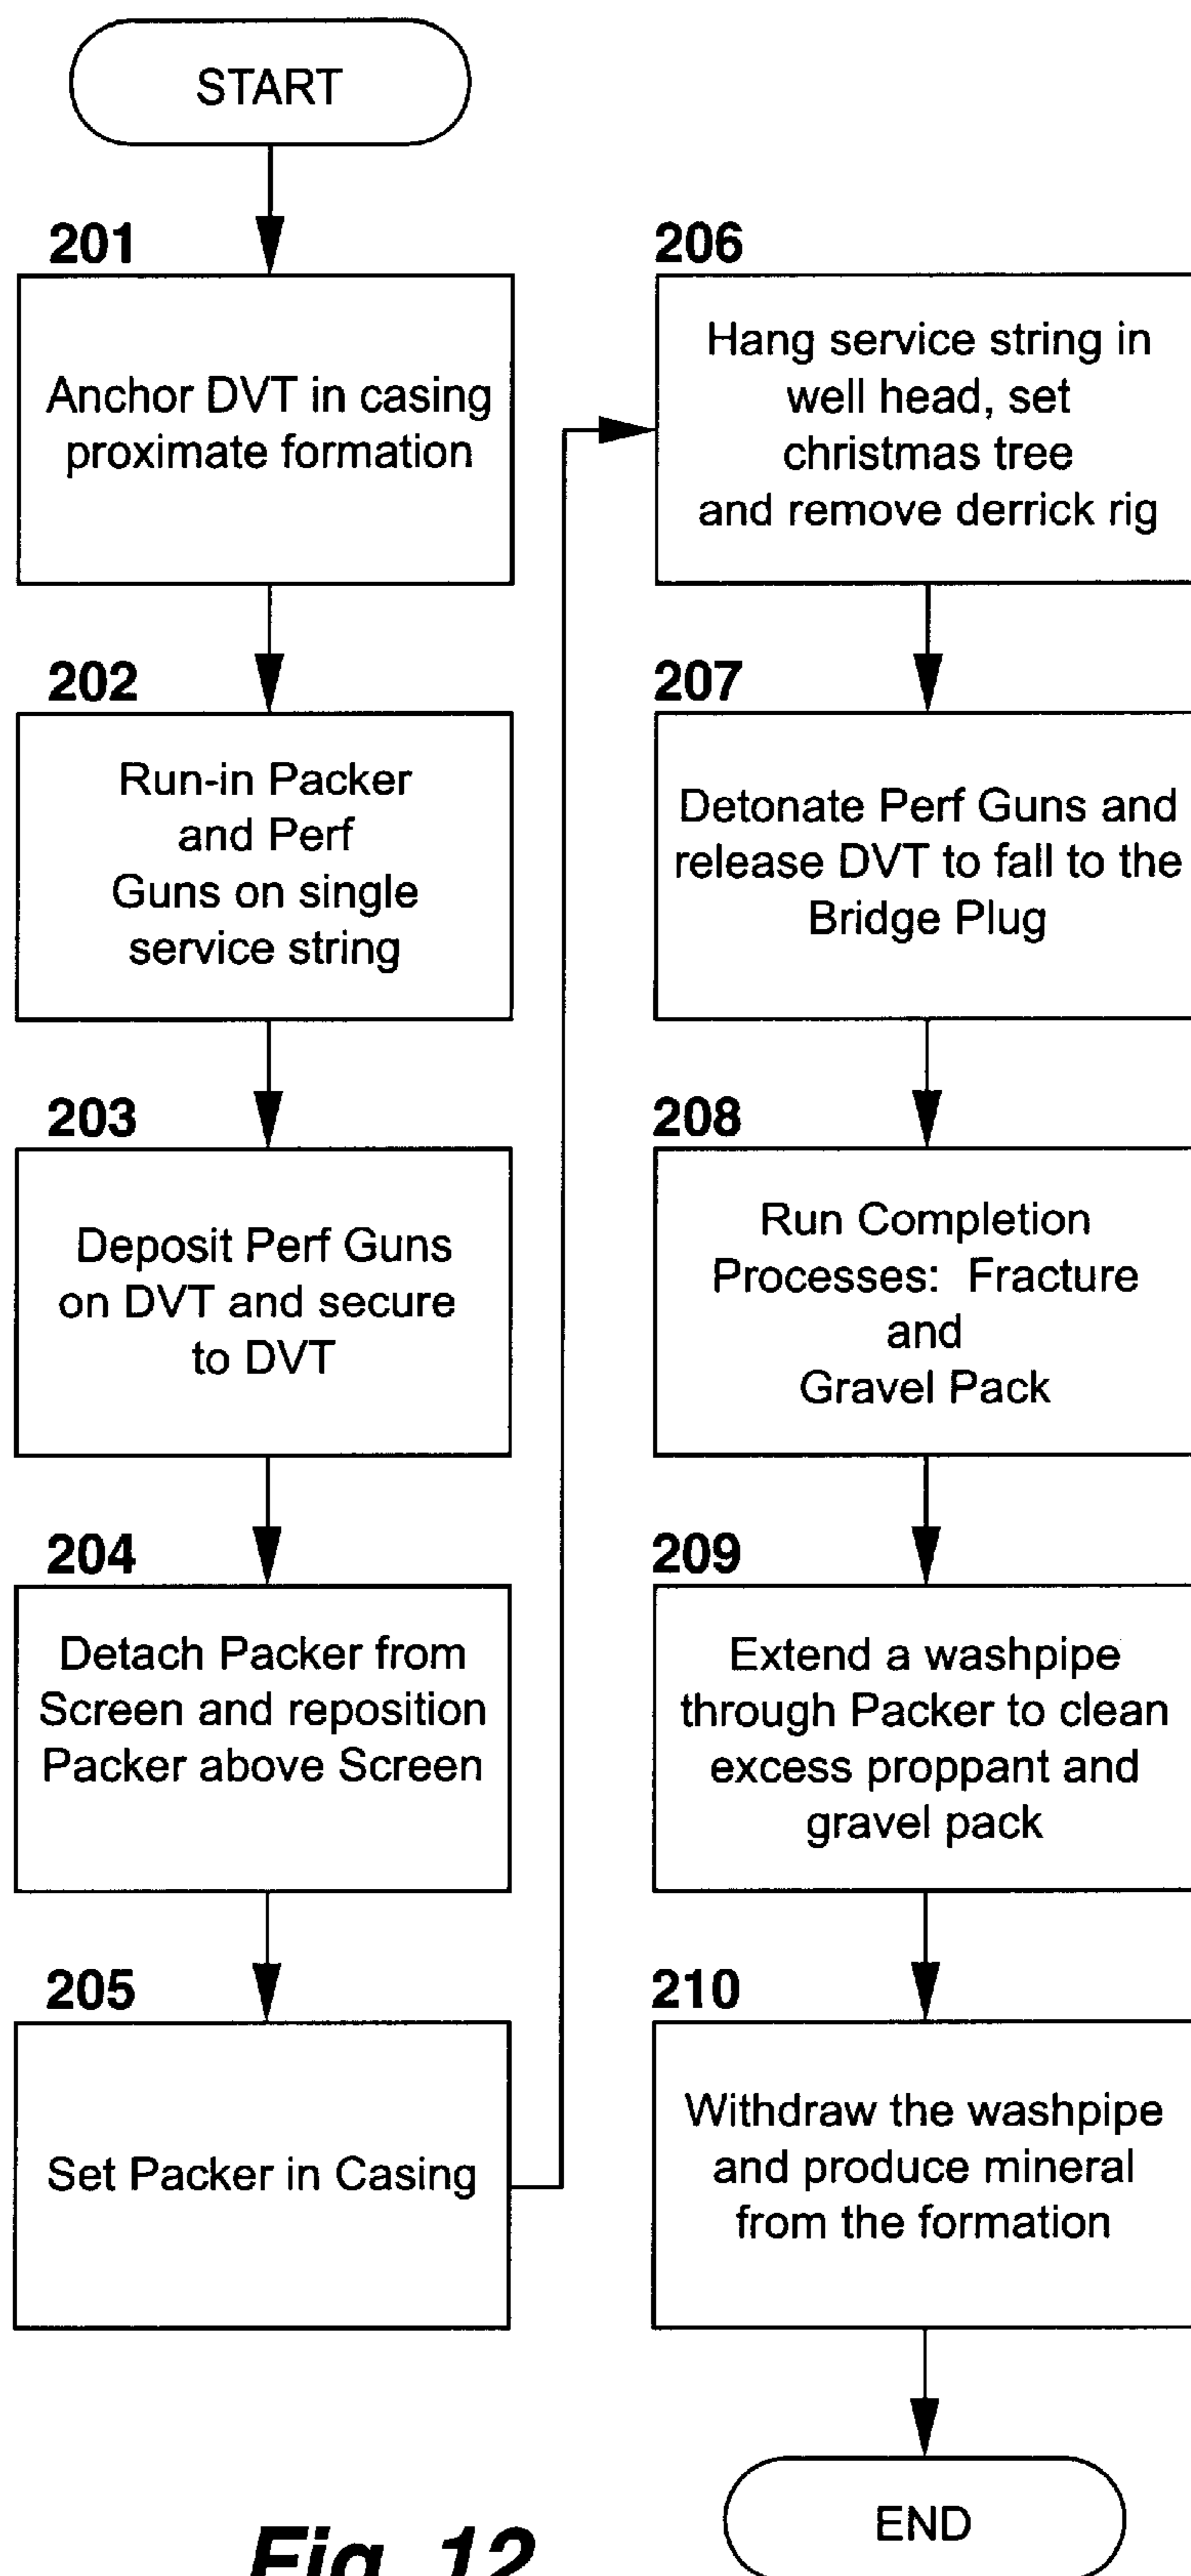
START

201
Anchor DVT in casing proximate formation

202
Run-in Packer and Perf Guns on single service string

203
Deposit Perf Guns on DVT and secure to DVT

204
Detach Packer from Screen and reposition Packer above Screen

205
Set Packer in Casing

206
Hang service string in well head, set christmas tree and remove derrick rig

207
Detonate Perf Guns and release DVT to fall to the Bridge Plug

208
Run Completion Processes: Fracture and Gravel Pack

209
Extend a washpipe through Packer to clean excess proppant and gravel pack

210
Withdraw the washpipe and produce mineral from the formation

END

Fig. 12